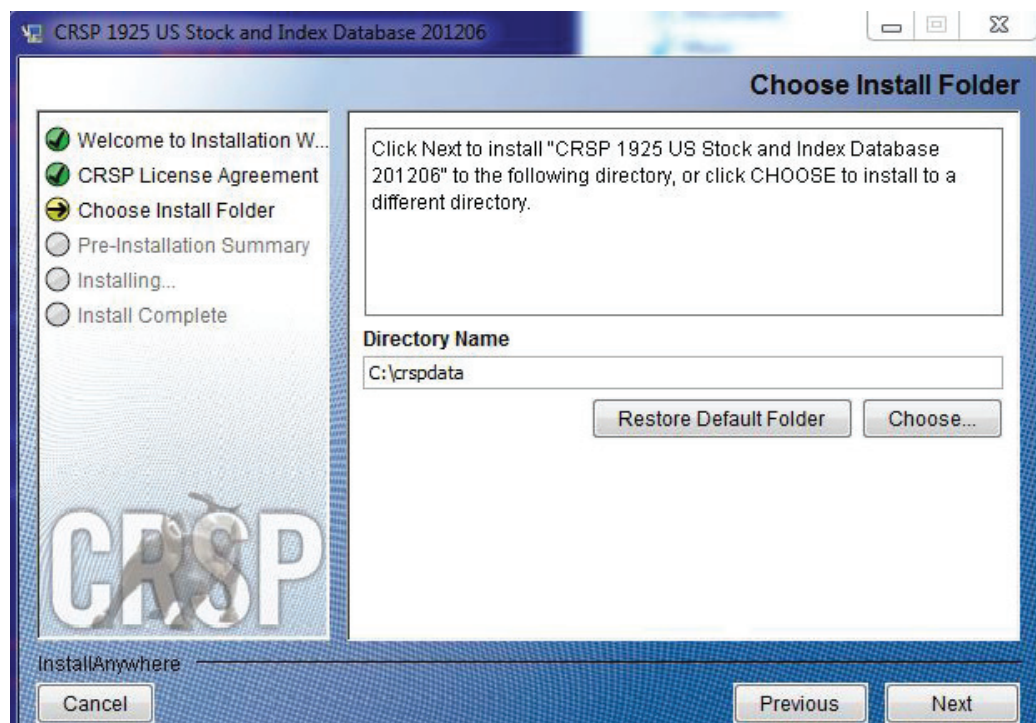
CRSP 1925 US Stock and Index Database 201206

Choose Install Folder

Welcome to Installation W...
CRSP License Agreement
Choose Install Folder
Pre-Installation Summary
Installing...
Install Complete

Click Next to install "CRSP 1925 US Stock and Index Database 201206" to the following directory, or click CHOOSE to install to a different directory.

Directory Name

C:\crspdata

Restore Default Folder

Choose...

CRSP

InstallAnywhere

Cancel

Previous

Next